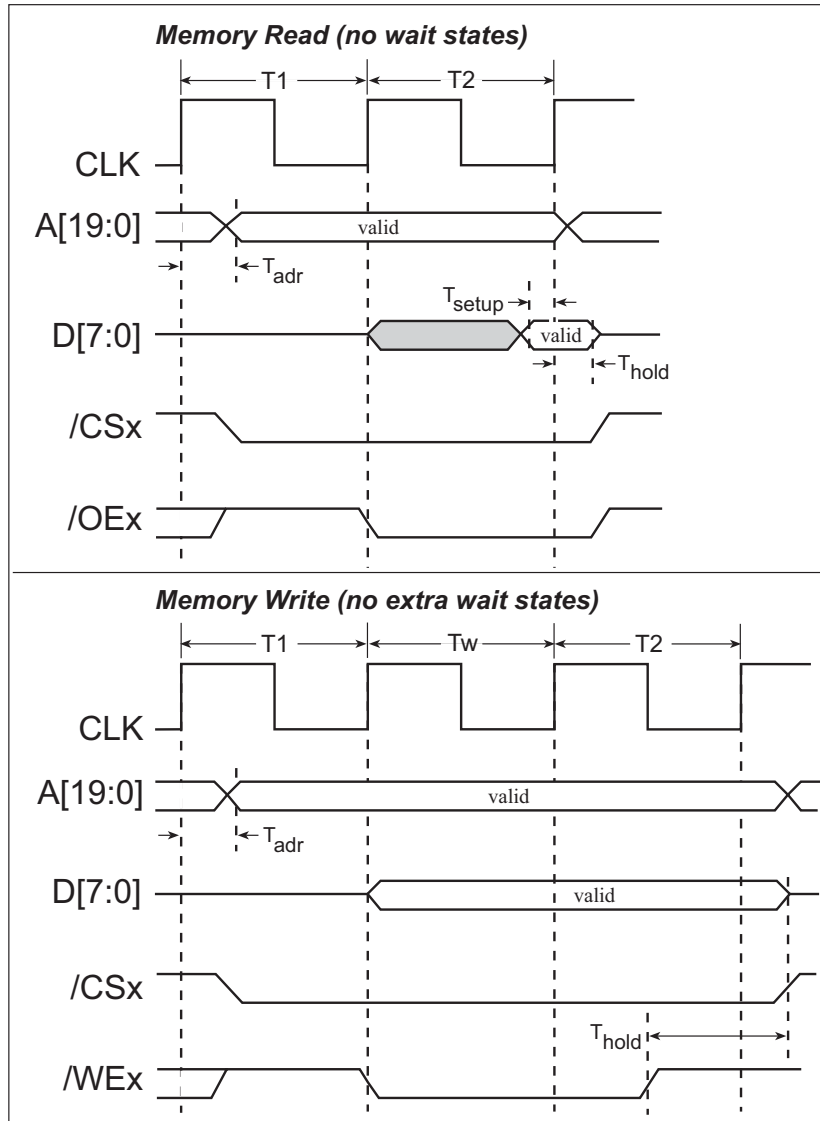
Memory Read (no wait states)

T1

T2

CLK

A[19:0]

valid

$T_{adr}$

$T_{setup}$

D[7:0]

valid

$T_{hold}$

/CSx

/OEx

Memory Write (no extra wait states)

T1

Tw

T2

CLK

A[19:0]

valid

$T_{adr}$

D[7:0]

valid

/CSx

$T_{hold}$

/WEx